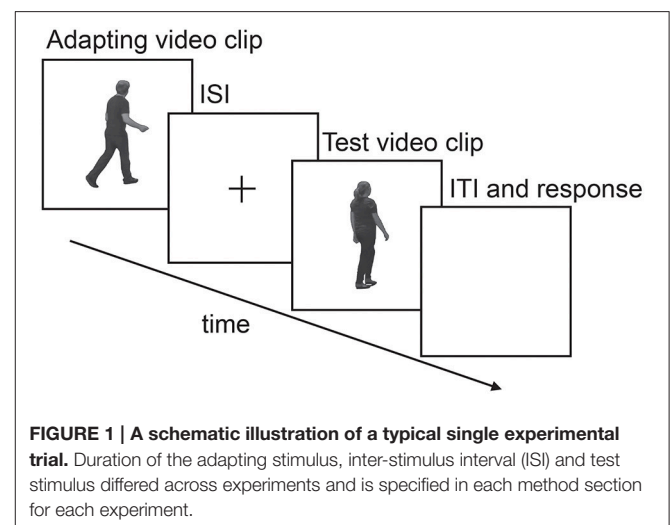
Adapting video clip

ISI

+

Test video clip

ITI and response

time

**FIGURE 1 | A schematic illustration of a typical single experimental trial.** Duration of the adapting stimulus, inter-stimulus interval (ISI) and test stimulus differed across experiments and is specified in each method section for each experiment.